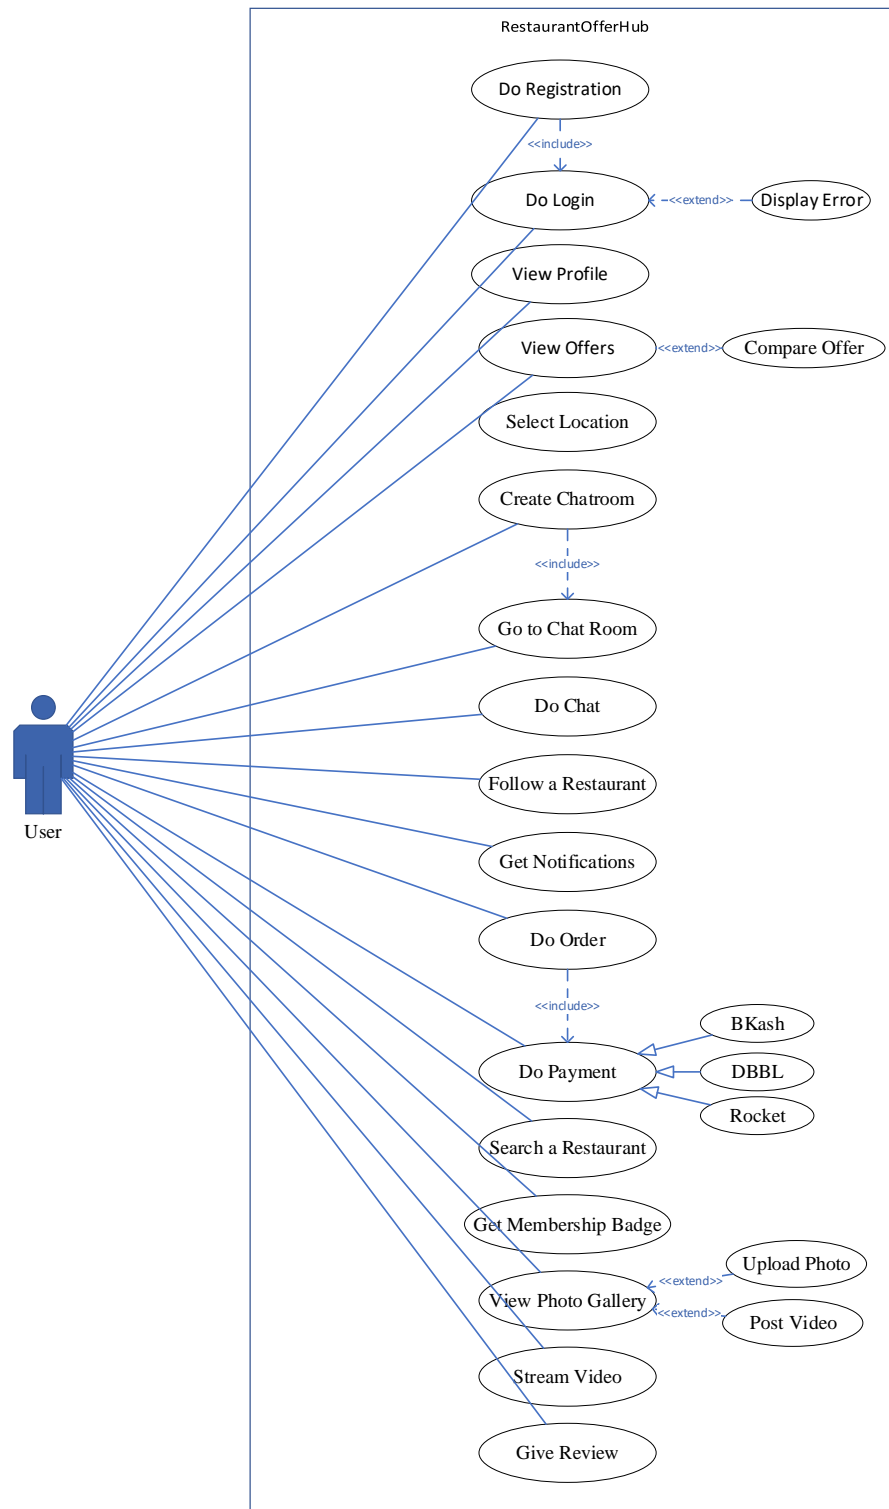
RestaurantOfferHub

Do Registration

<<include>>

Do Login

<<extend>>

Display Error

View Profile

View Offers

<<extend>>

Compare Offer

Select Location

Create Chatroom

<<include>>

Go to Chat Room

Do Chat

Follow a Restaurant

Get Notifications

Do Order

<<include>>

Do Payment

BKash

DBBL

Rocket

Search a Restaurant

Get Membership Badge

View Photo Gallery

<<extend>>

Upload Photo

<<extend>>

Post Video

Stream Video

Give Review

User